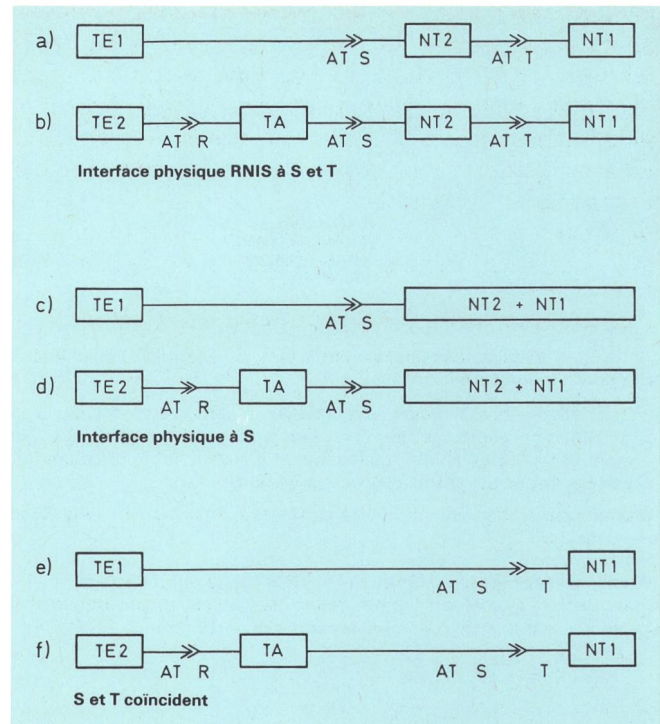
a) TE1 AT S NT2 AT T NT1

b) TE2 AT R TA AT S NT2 AT T NT1

Interface physique RNIS à S et T

c) TE1 AT S NT2 + NT1

d) TE2 AT R TA AT S NT2 + NT1

Interface physique à S

e) TE1 AT S T NT1

f) TE2 AT R TA AT S T NT1

S et T coïncident